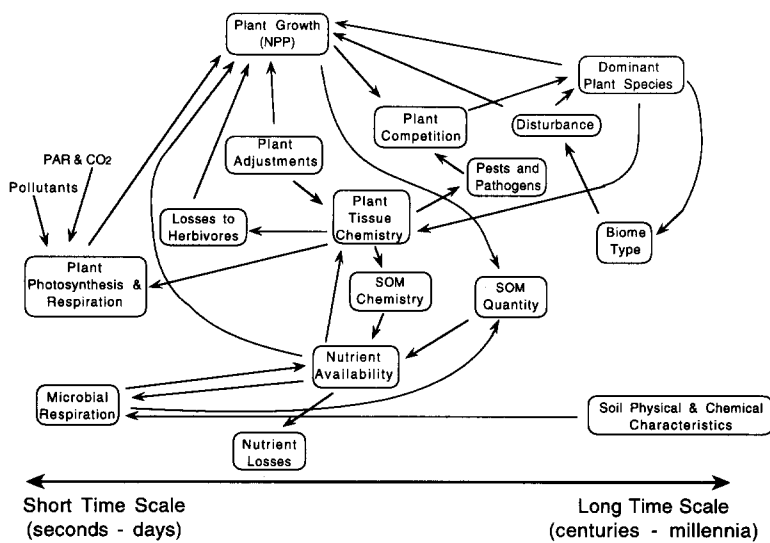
Plant Growth (NPP)

Dominant Plant Species

Plant Competition

Disturbance

PAR & $CO_2$

Pollutants

Plant Adjustments

Pests and Pathogens

Losses to Herbivores

Plant Tissue Chemistry

Biome Type

Plant Photosynthesis & Respiration

SOM Chemistry

SOM Quantity

Nutrient Availability

Microbial Respiration

Soil Physical & Chemical Characteristics

Nutrient Losses

Short Time Scale (seconds - days)

Long Time Scale (centuries - millennia)